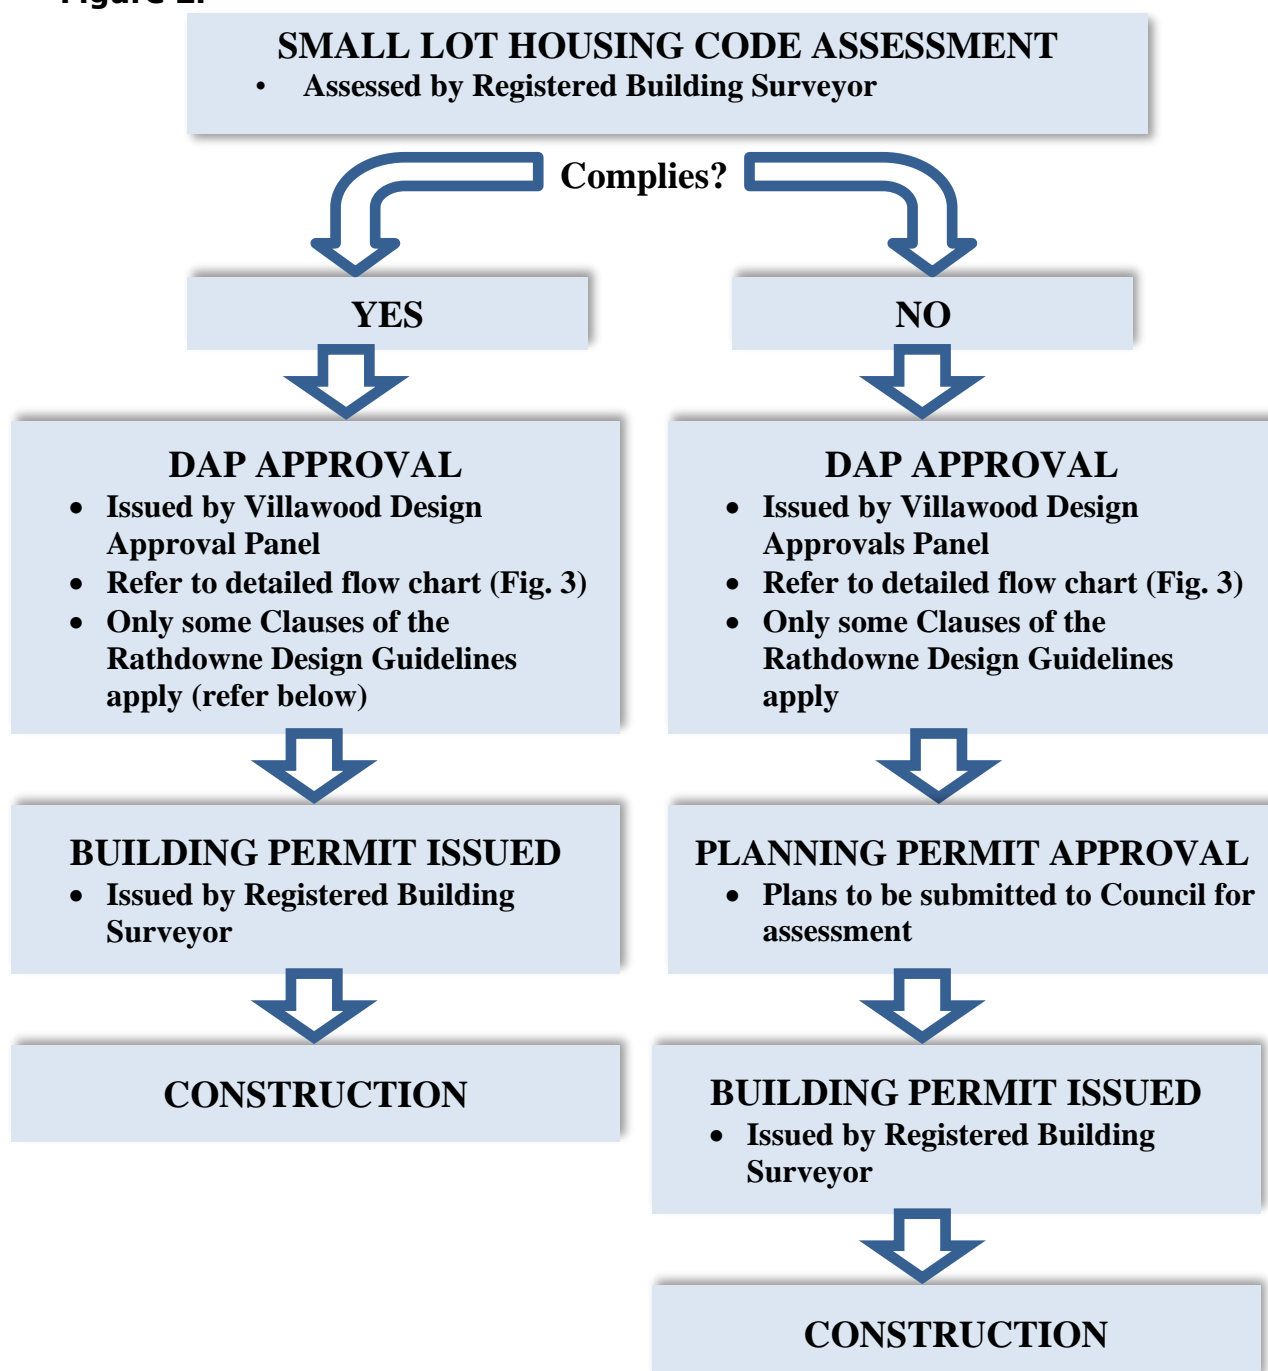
Figure 2:

SMALL LOT HOUSING CODE ASSESSMENT
• Assessed by Registered Building Surveyor

Complies?

YES

NO

DAP APPROVAL
• Issued by Villawood Design Approval Panel
• Refer to detailed flow chart (Fig. 3)
• Only some Clauses of the Rathdowne Design Guidelines apply (refer below)

BUILDING PERMIT ISSUED
• Issued by Registered Building Surveyor

CONSTRUCTION

DAP APPROVAL
• Issued by Villawood Design Approvals Panel
• Refer to detailed flow chart (Fig. 3)
• Only some Clauses of the Rathdowne Design Guidelines apply

PLANNING PERMIT APPROVAL
• Plans to be submitted to Council for assessment

BUILDING PERMIT ISSUED
• Issued by Registered Building Surveyor

CONSTRUCTION